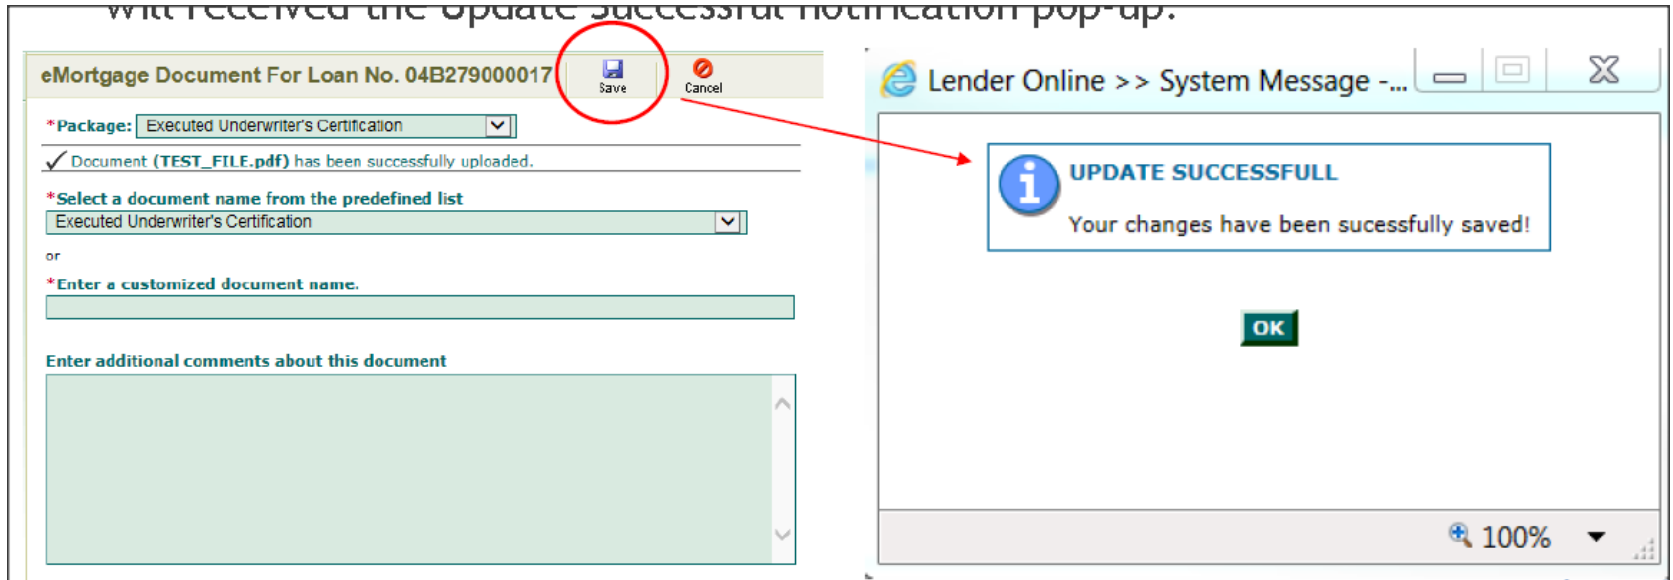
will received the Update Successful notification pop-up.

eMortgage Document For Loan No. 04B279000017

Save

Cancel

*Package: Executed Underwriter's Certification

Document (TEST_FILE.pdf) has been successfully uploaded.

*Select a document name from the predefined list

Executed Underwriter's Certification

or

*Enter a customized document name.

Enter additional comments about this document

Lender Online >> System Message -...

UPDATE SUCCESSFULL

Your changes have been sucessfully saved!

OK

100%